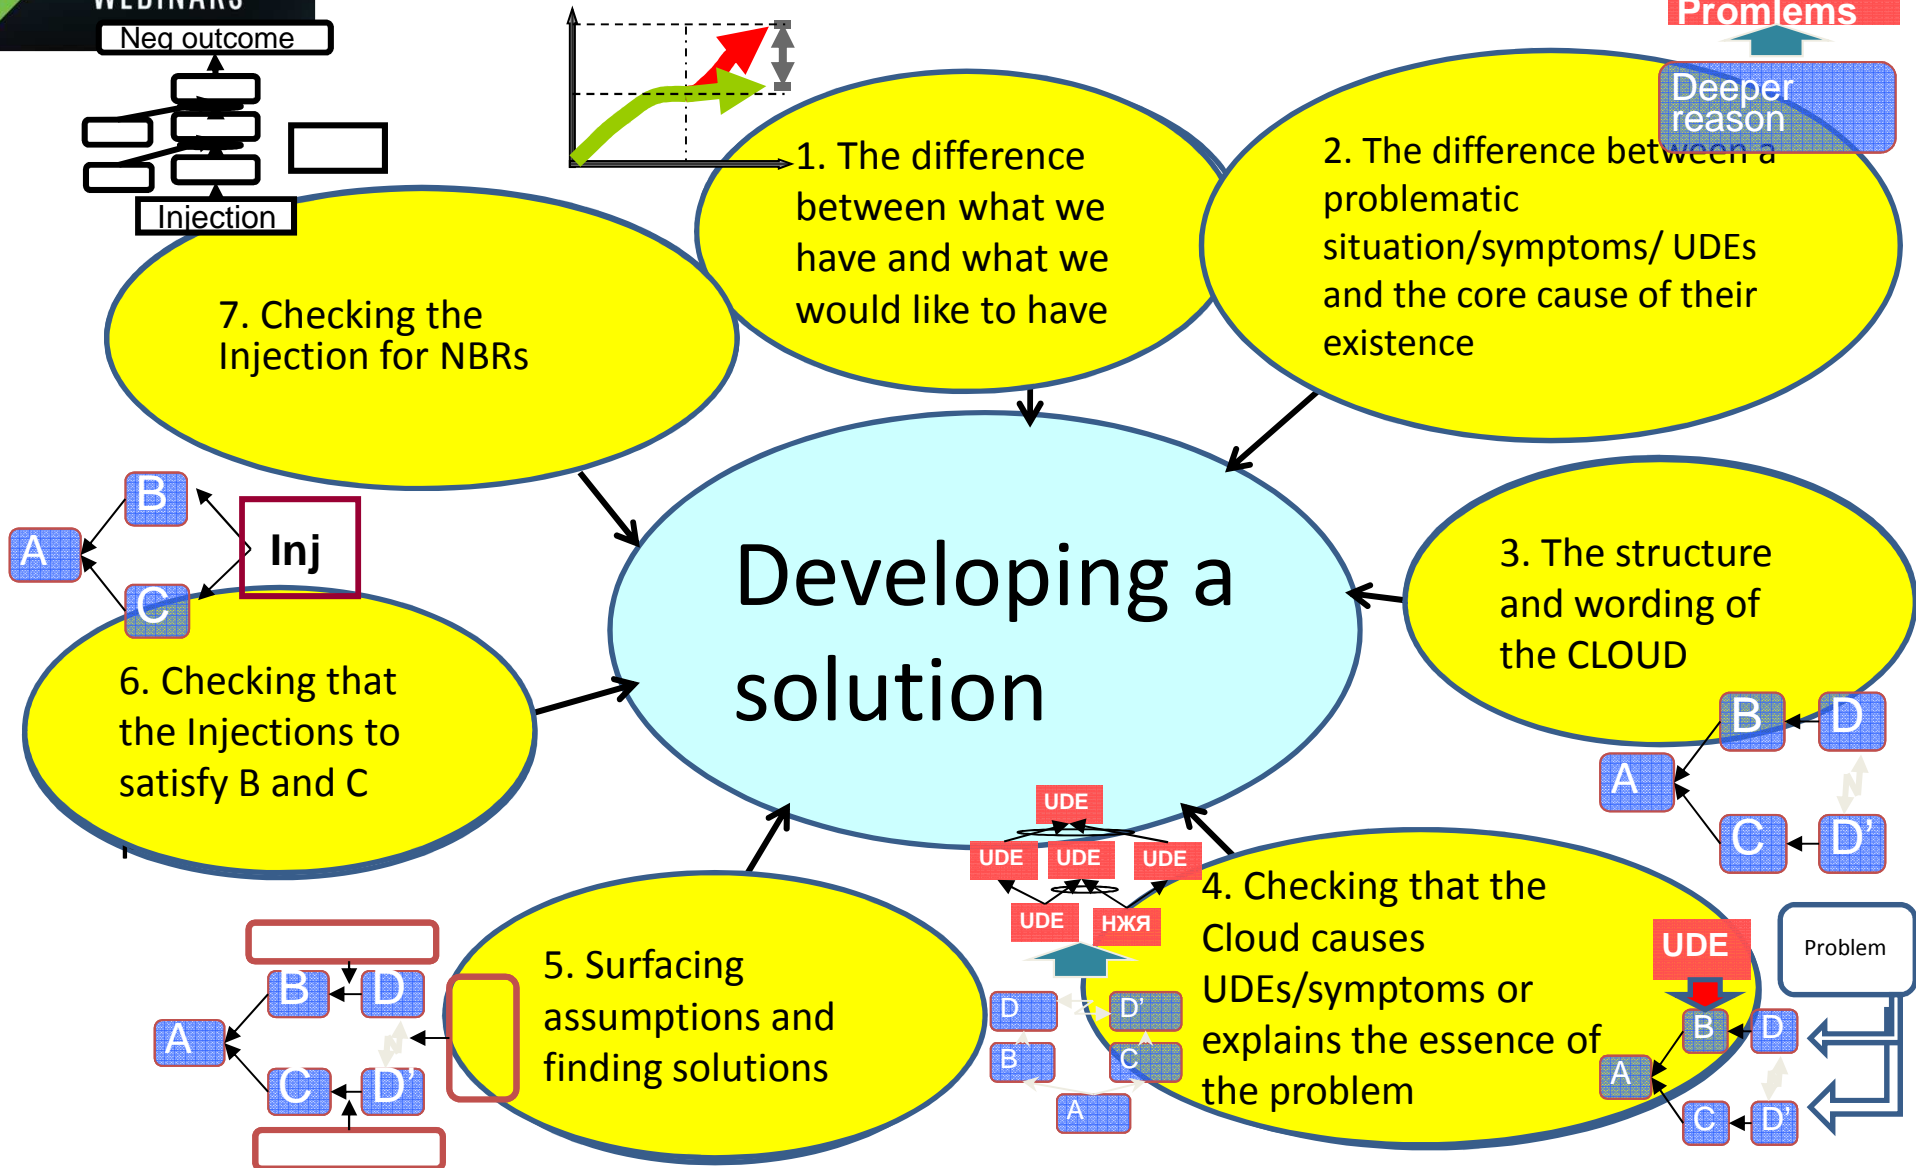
WEBINARS

Neg outcome

Injection

Promlems

Deeper reason

1. The difference between what we have and what we would like to have

2. The difference between a problematic situation/symptoms/ UDEs and the core cause of their existence

7. Checking the Injection for NBRs

B

A

Inj

C

Developing a solution

3. The structure and wording of the CLOUD

B

D

A

C

D'

6. Checking that the Injections to satisfy B and C

UDE

UDE

UDE

UDE

UDE

НЖЯ

4. Checking that the Cloud causes UDEs/symptoms or explains the essence of the problem

UDE

Problem

B

D

A

C

D'

5. Surfacing assumptions and finding solutions

B

D

A

C

D'

D

D'

B

C

A